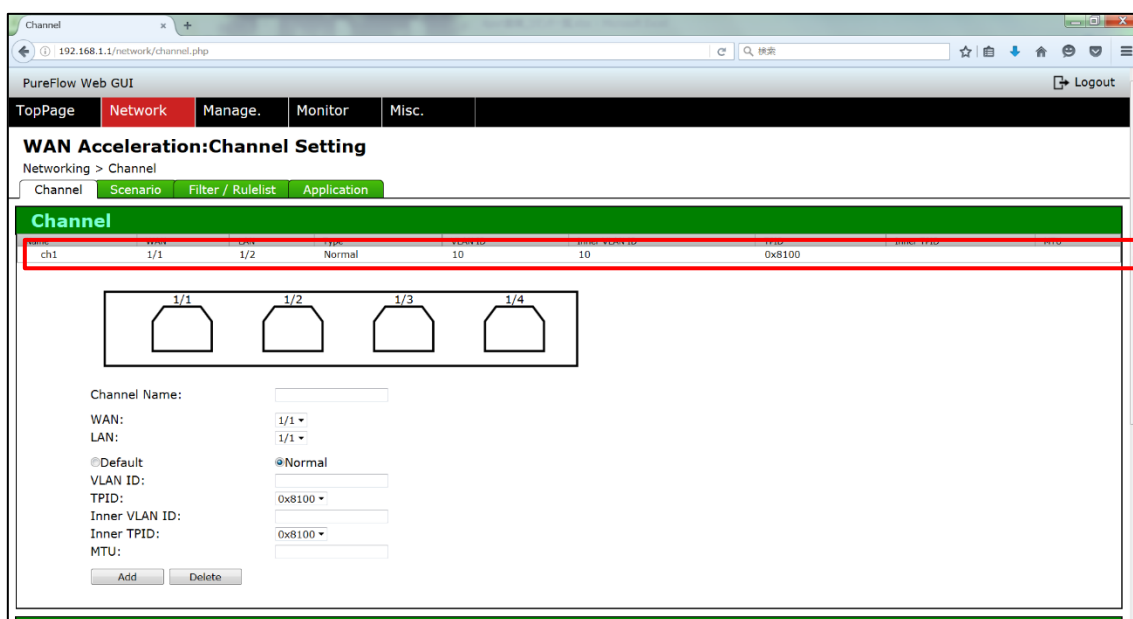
Channel × +

192.168.1.1/network/channel.php

検索

PureFlow Web GUI

Logout

TopPage Network Manage. Monitor Misc.

WAN Acceleration:Channel Setting

Networking > Channel

Channel Scenario Filter / Rulelist Application

Channel

| Name | WAN | LAN | Type | VLAN ID | Inner VLAN ID | TPID | Inner TPID | MTU |
|---|---|---|---|---|---|---|---|---|
| ch1 | 1/1 | 1/2 | Normal | 10 | 10 | 0x8100 | | |

1/1 1/2 1/3 1/4

Channel Name:

WAN: 1/1

LAN: 1/1

Default Normal

VLAN ID:

TPID: 0x8100

Inner VLAN ID:

Inner TPID: 0x8100

MTU:

Add Delete